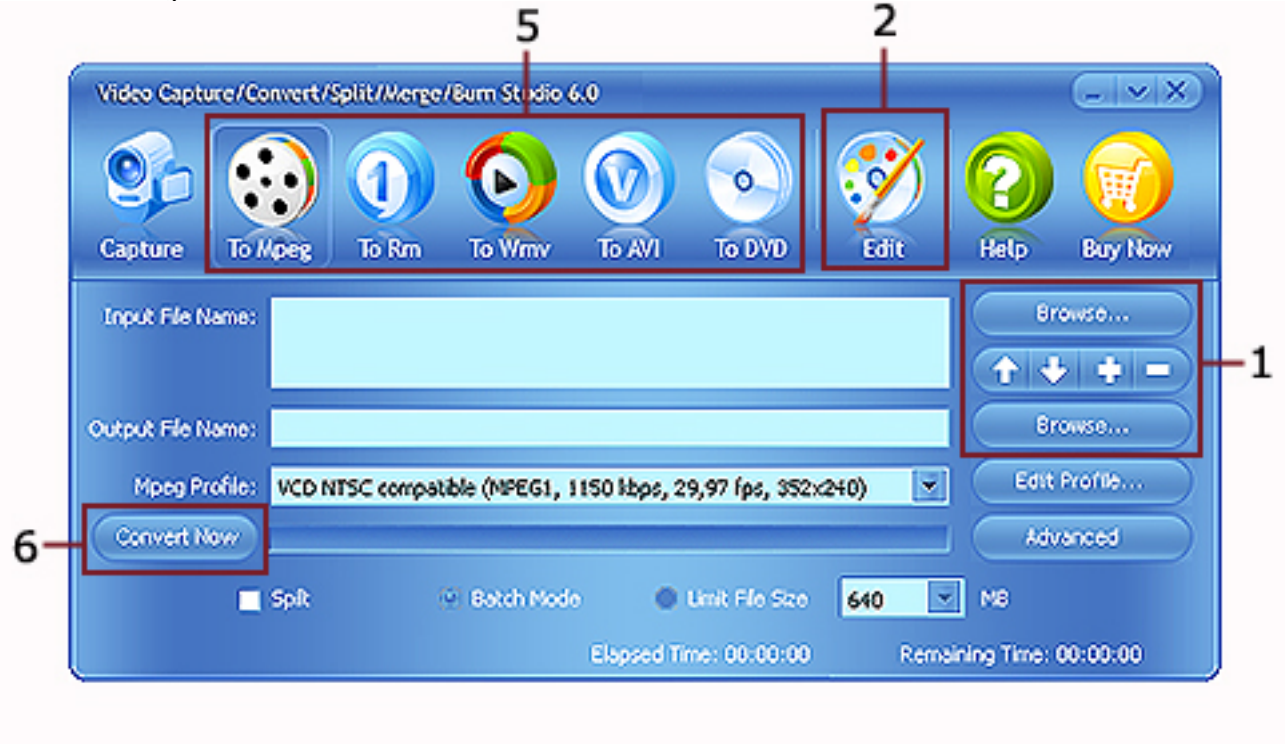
5
2
Video Capture/Convert/Split/Merge/Burn Studio 6.0
Capture
To Mpeg
To Rm
To Wmv
To AVI
To DVD
Edit
Help
Buy Now
Input File Name:
Browse...
1
Output File Name:
Browse...
Mpeg Profile:
VCD NTSC compatible (MPEG1, 1150 kbps, 29,97 fps, 352x240)
Edit Profile...
6
Convert Now
Advanced
Split
Batch Mode
Limit File Size
640
MB
Elapsed Time: 00:00:00
Remaining Time: 00:00:00